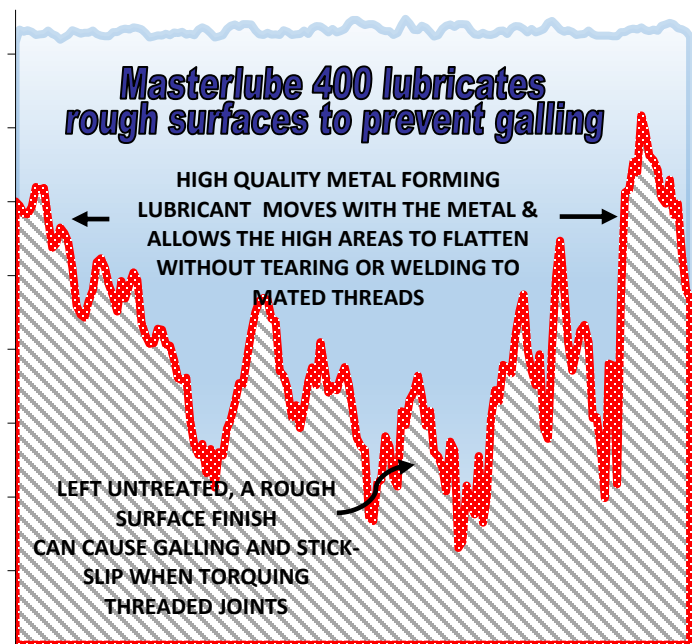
Masterlube 400 lubricates rough surfaces to prevent galling

HIGH QUALITY METAL FORMING LUBRICANT MOVES WITH THE METAL & ALLOWS THE HIGH AREAS TO FLATTEN WITHOUT TEARING OR WELDING TO MATED THREADS

LEFT UNTREATED, A ROUGH SURFACE FINISH CAN CAUSE GALLING AND STICK-SLIP WHEN TORQUING THREADED JOINTS